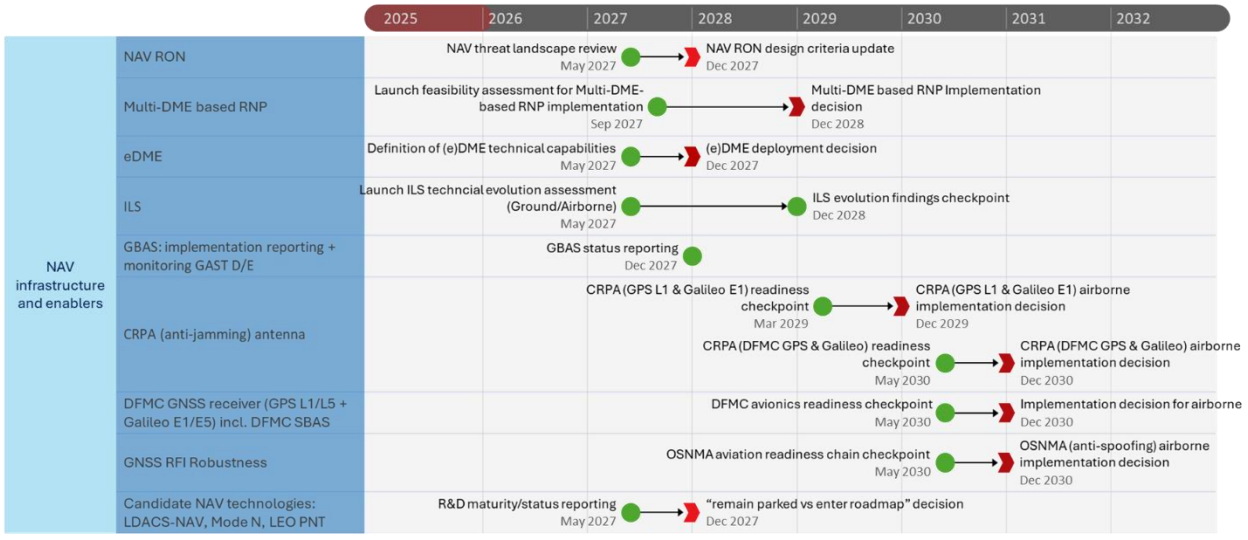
2025 2026 2027 2028 2029 2030 2031 2032

NAV infrastructure and enablers

NAV RON
NAV threat landscape review
May 2027
NAV RON design criteria update
Dec 2027

Multi-DME based RNP
Launch feasibility assessment for Multi-DME-based RNP implementation
Sep 2027
Multi-DME based RNP Implementation decision
Dec 2028

eDME
Definition of (e)DME technical capabilities
May 2027
(e)DME deployment decision
Dec 2027

ILS
Launch ILS techncial evolution assessment (Ground/Airborne)
May 2027
ILS evolution findings checkpoint
Dec 2028

GBAS: implementation reporting + monitoring GAST D/E
GBAS status reporting
Dec 2027

CRPA (anti-jamming) antenna
CRPA (GPS L1 & Galileo E1) readiness checkpoint
Mar 2029
CRPA (GPS L1 & Galileo E1) airborne implementation decision
Dec 2029
CRPA (DFMC GPS & Galileo) readiness checkpoint
May 2030
CRPA (DFMC GPS & Galileo) airborne implementation decision
Dec 2030

DFMC GNSS receiver (GPS L1/L5 + Galileo E1/E5) incl. DFMC SBAS
DFMC avionics readiness checkpoint
May 2030
Implementation decision for airborne
Dec 2030

GNSS RFI Robustness
OSNMA aviation readiness chain checkpoint
May 2030
OSNMA (anti-spoofing) airborne implementation decision
Dec 2030

Candidate NAV technologies: LDACS-NAV, Mode N, LEO PNT
R&D maturity/status reporting
May 2027
“remain parked vs enter roadmap” decision
Dec 2027